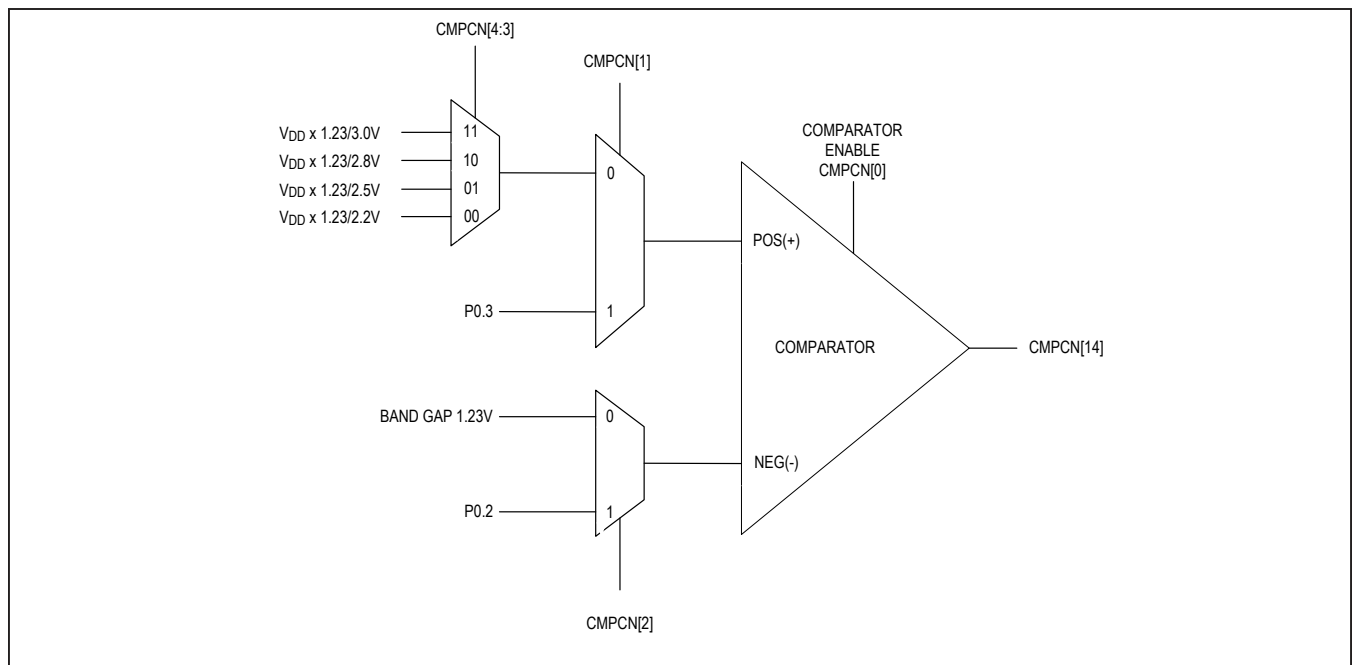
CMPCN[4:3]

CMPCN[1]

$V_{DD}$ x 1.23/3.0V
$V_{DD}$ x 1.23/2.8V
$V_{DD}$ x 1.23/2.5V
$V_{DD}$ x 1.23/2.2V

11
10
01
00

0

1

P0.3

COMPARATOR
ENABLE
CMPCN[0]

POS(+)

COMPARATOR

CMPCN[14]

BAND GAP 1.23V

0

1

P0.2

NEG(-)

CMPCN[2]